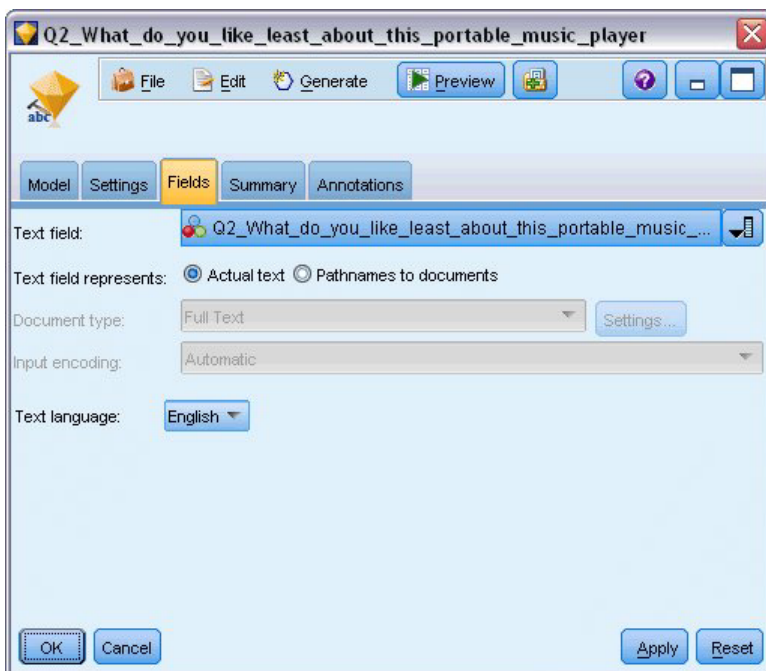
Q2_What_do_you_like_least_about_this_portable_music_player

abc

File Edit Generate Preview

Model Settings Fields Summary Annotations

Text field: Q2_What_do_you_like_least_about_this_portable_music_...

Text field represents: Actual text Pathnames to documents

Document type: Full Text Settings...

Input encoding: Automatic

Text language: English

OK Cancel Apply Reset